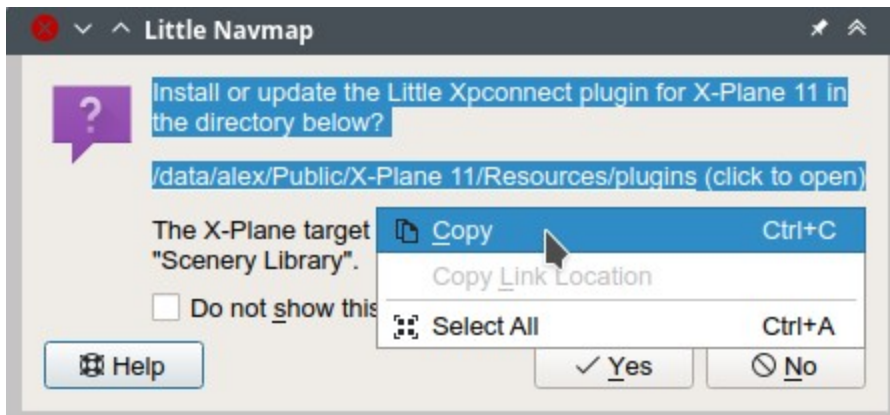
Little Navmap

?

Install or update the Little Xpconnect plugin for X-Plane 11 in the directory below?

/data/alex/Public/X-Plane 11/Resources/plugins (click to open)

The X-Plane target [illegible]
"Scenery Library".

Do not show this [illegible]

Copy Ctrl+C
Copy Link Location
Select All Ctrl+A

Help

Yes

No